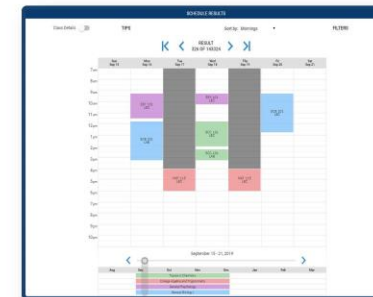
SCHEDULE RESULTS

Class Details

TIPS

Sort by: Mornings

FILTERS

RESULT
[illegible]

Sun Sep 15

Mon Sep 16

Tue Sep 17

Wed Sep 18

Thu Sep 19

Fri Sep 20

Sat Sep 21

7am

8am

9am

10am

11am

12pm

1pm

2pm

3pm

4pm

5pm

6pm

7pm

8pm

9pm

10pm

September 15 - 21, 2019

Sun

Mon

Tue

Wed

Thu

Fri

Sat